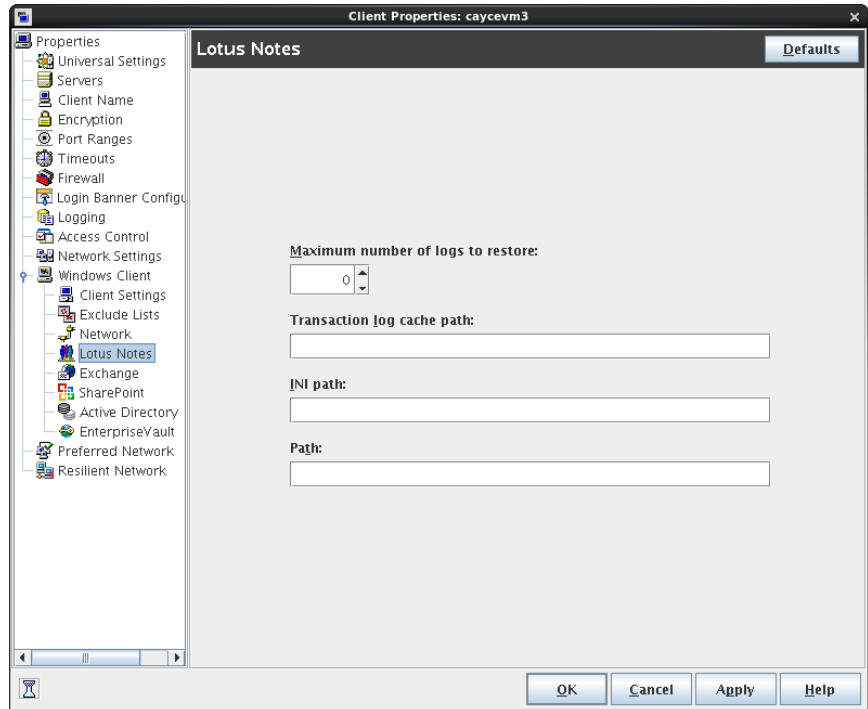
Client Properties: caycevm3

Properties
Universal Settings
Servers
Client Name
Encryption
Port Ranges
Timeouts
Firewall
Login Banner Configu
Logging
Access Control
Network Settings
Windows Client
Client Settings
Exclude Lists
Network
Lotus Notes
Exchange
SharePoint
Active Directory
EnterpriseVault
Preferred Network
Resilient Network

Lotus Notes

Defaults

Maximum number of logs to restore:

0

Transaction log cache path:

INI path:

Path:

OK

Cancel

Apply

Help